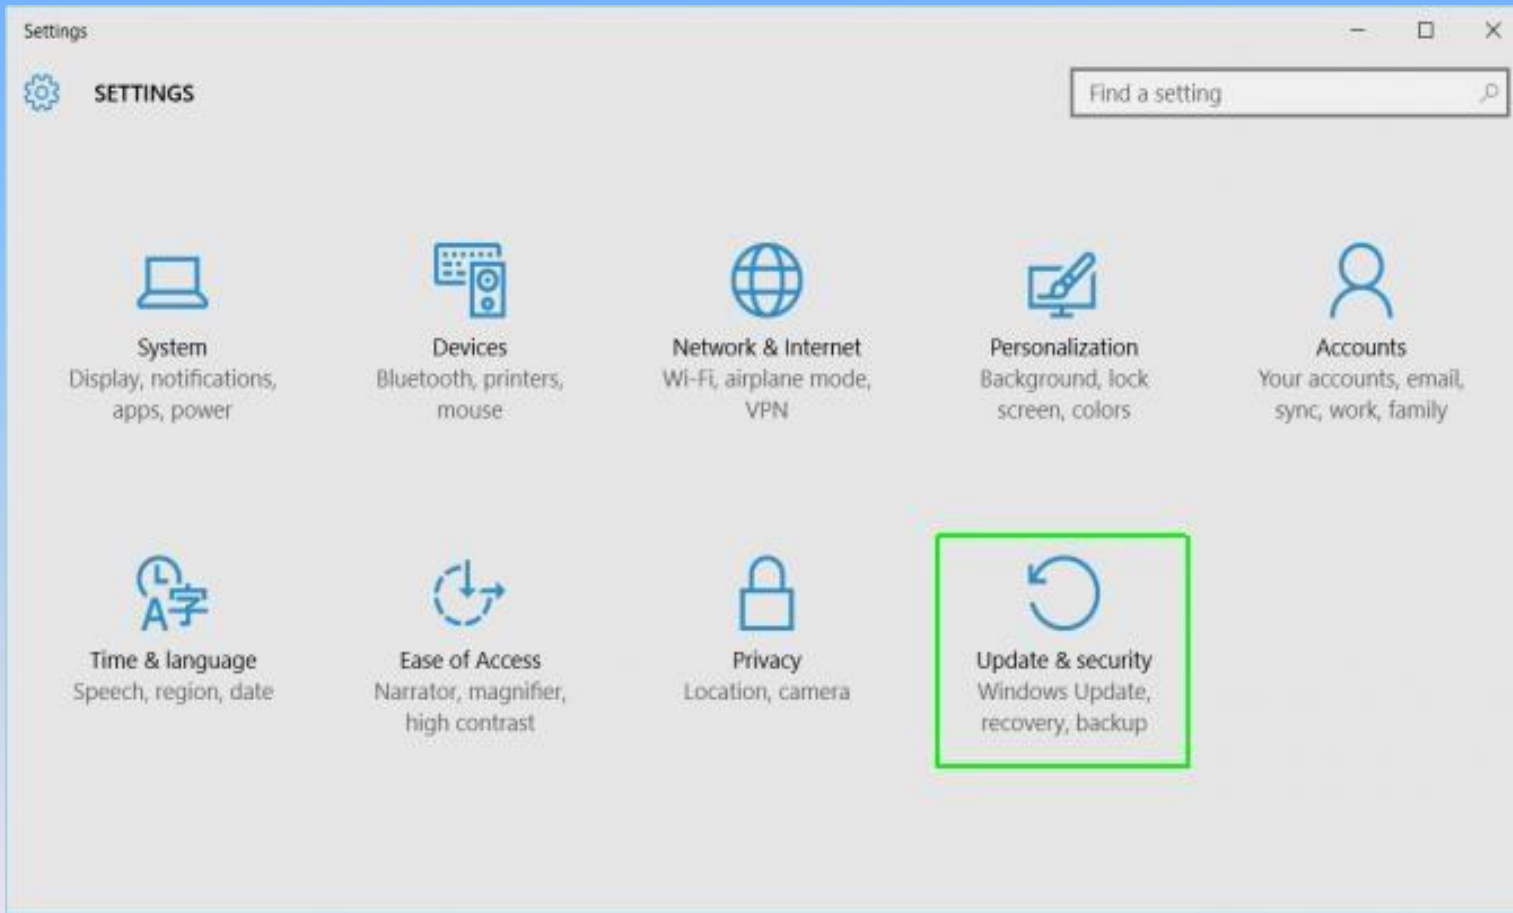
Settings

SETTINGS

Find a setting

System
Display, notifications, apps, power

Devices
Bluetooth, printers, mouse

Network & Internet
Wi-Fi, airplane mode, VPN

Personalization
Background, lock screen, colors

Accounts
Your accounts, email, sync, work, family

Time & language
Speech, region, date

Ease of Access
Narrator, magnifier, high contrast

Privacy
Location, camera

Update & security
Windows Update, recovery, backup